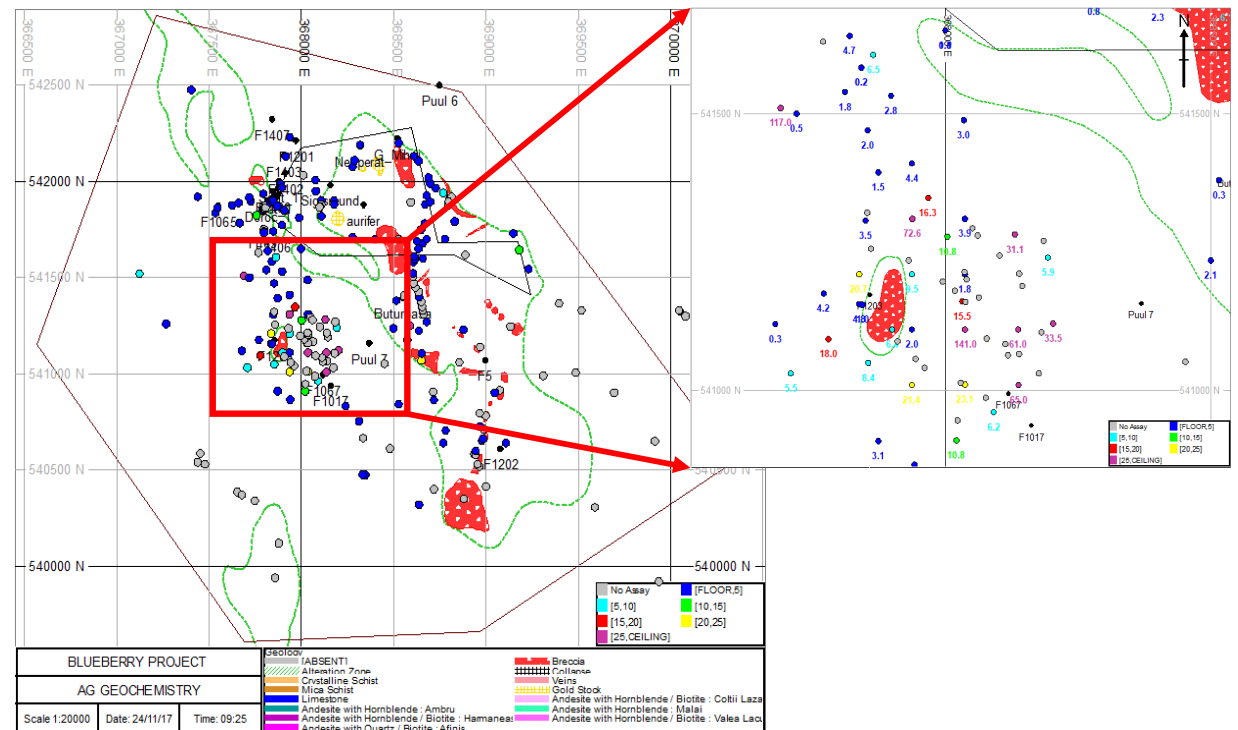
366500 E
367000 E
367500 E
368000 E
368500 E
369000 E
369500 E
370000 E

542500 N
542000 N
541500 N
541000 N
540500 N
540000 N

Puul 6
F1407
F1201
F1403
F1402
Nesperat
G. Mic
Sigisound
aurifer
F1065
F1406
Buturcasa
Puul 7
F5
F1067
F1017
F1202

No Assay
[FLOOR,5]
[5,10]
[10,15]
[15,20]
[20,25]
[25,CEILING]

0.8
2.3
4.7
0.9
6.5
0.2
1.8
2.8
541500 N
117.0
0.5
3.0
2.0
1.5
4.4
16.3
72.6
3.5
3.9
10.8
31.1
5.9
20.7
1.8
4.2
15.5
480
2.0
141.0
61.0
33.5
0.3
18.0
6.
8.4
5.5
21.4
23.1
65.0
F1067
6.2
F1017
3.1
10.8
0.3
2.1
Puul 7
541000 N

No Assay
[FLOOR,5]
[5,10]
[10,15]
[15,20]
[20,25]
[25,CEILING]

BLUEBERRY PROJECT
AG GEOCHEMISTRY
Scale 1:20000
Date: 24/11/17
Time: 09:25

Geology
[ABSENT]
Alteration Zone
Crystalline Schist
Mica Schist
Limestone
Andesite with Hornblende : Ambru
Andesite with Hornblende / Biotite : Harmaneas
Andesite with Quartz / Biotite : Afinis
Breccia
Collapse
Veins
Gold Stock
Andesite with Hornblende / Biotite : Coltii Laza
Andesite with Hornblende : Malai
Andesite with Hornblende / Biotite : Valea Lacu